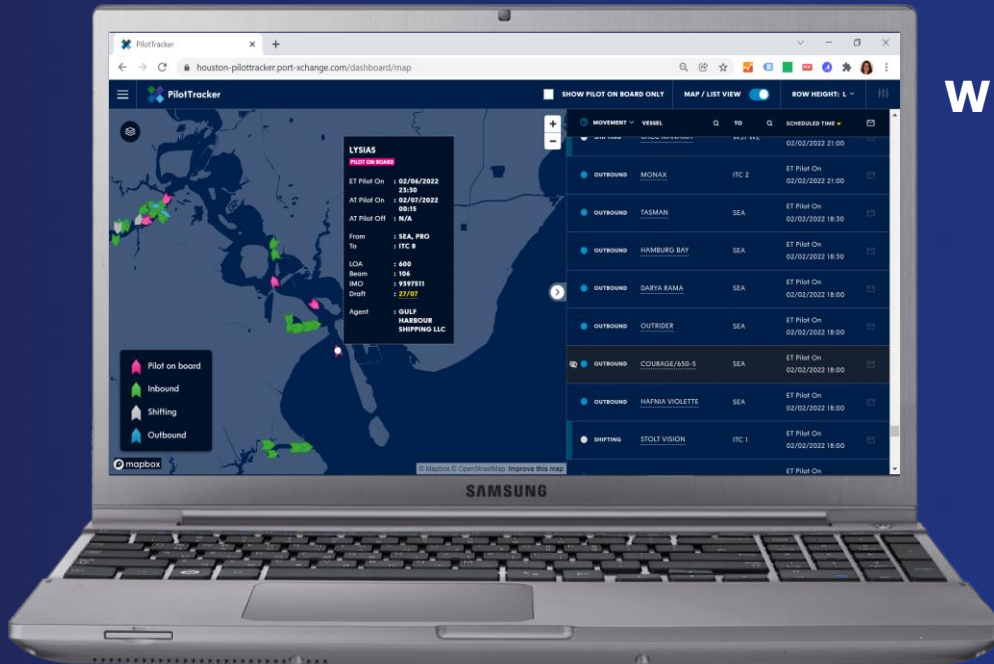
PilotTracker

houston-pilottracker.port-xchange.com/dashboard/map

PilotTracker

SHOW PILOT ON BOARD ONLY

MAP / LIST VIEW

ROW HEIGHT: L

W

LYSIAS
PILOT ON BOARD

ET Pilot On : 02/06/2022 23:30
AT Pilot On : 02/07/2022 00:15
AT Pilot Off : N/A

From : SEA, PRO
To : ITC 8

LOA : 600
Beam : 106
IMO : 9397511
Draft : 27/07

Agent : GULF HARBOUR SHIPPING LLC

Pilot on board
Inbound
Shifting
Outbound

mapbox

© Mapbox © OpenStreetMap Improve this map

| MOVEMENT | VESSEL | TO | SCHEDULED TIME |
|---|---|---|---|
| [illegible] | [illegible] | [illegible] | 02/02/2022 21:00 |
| OUTBOUND | MONAX | ITC 2 | ET Pilot On 02/02/2022 21:00 |
| OUTBOUND | TASMAN | SEA | ET Pilot On 02/02/2022 18:30 |
| OUTBOUND | HAMBURG BAY | SEA | ET Pilot On 02/02/2022 18:30 |
| OUTBOUND | DARYA RAMA | SEA | ET Pilot On 02/02/2022 18:00 |
| OUTBOUND | OUTRIDER | SEA | ET Pilot On 02/02/2022 18:00 |
| OUTBOUND | COURAGE/650-5 | SEA | ET Pilot On 02/02/2022 18:00 |
| OUTBOUND | HAFNIA VIOLETTE | SEA | ET Pilot On 02/02/2022 18:00 |
| SHIFTING | STOLT VISION | ITC 1 | ET Pilot On 02/02/2022 18:00 |
| | | | ET Pilot On |

SAMSUNG